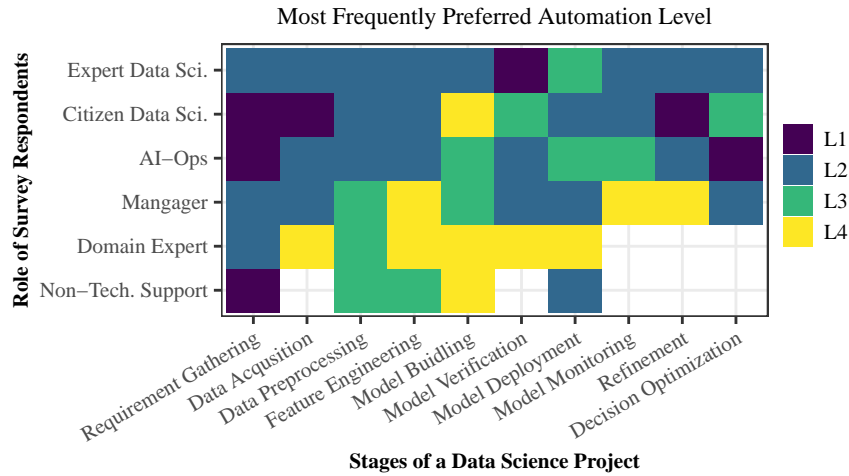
Most Frequently Preferred Automation Level

Role of Survey Respondents

Expert Data Sci.
Citizen Data Sci.
AI−Ops
Mangager
Domain Expert
Non−Tech. Support

L1
L2
L3
L4

Requirement Gathering
Data Acqusition
Data Preprocessing
Feature Engineering
Model Buidling
Model Verification
Model Deployment
Model Monitoring
Refinement
Decision Optimization

Stages of a Data Science Project